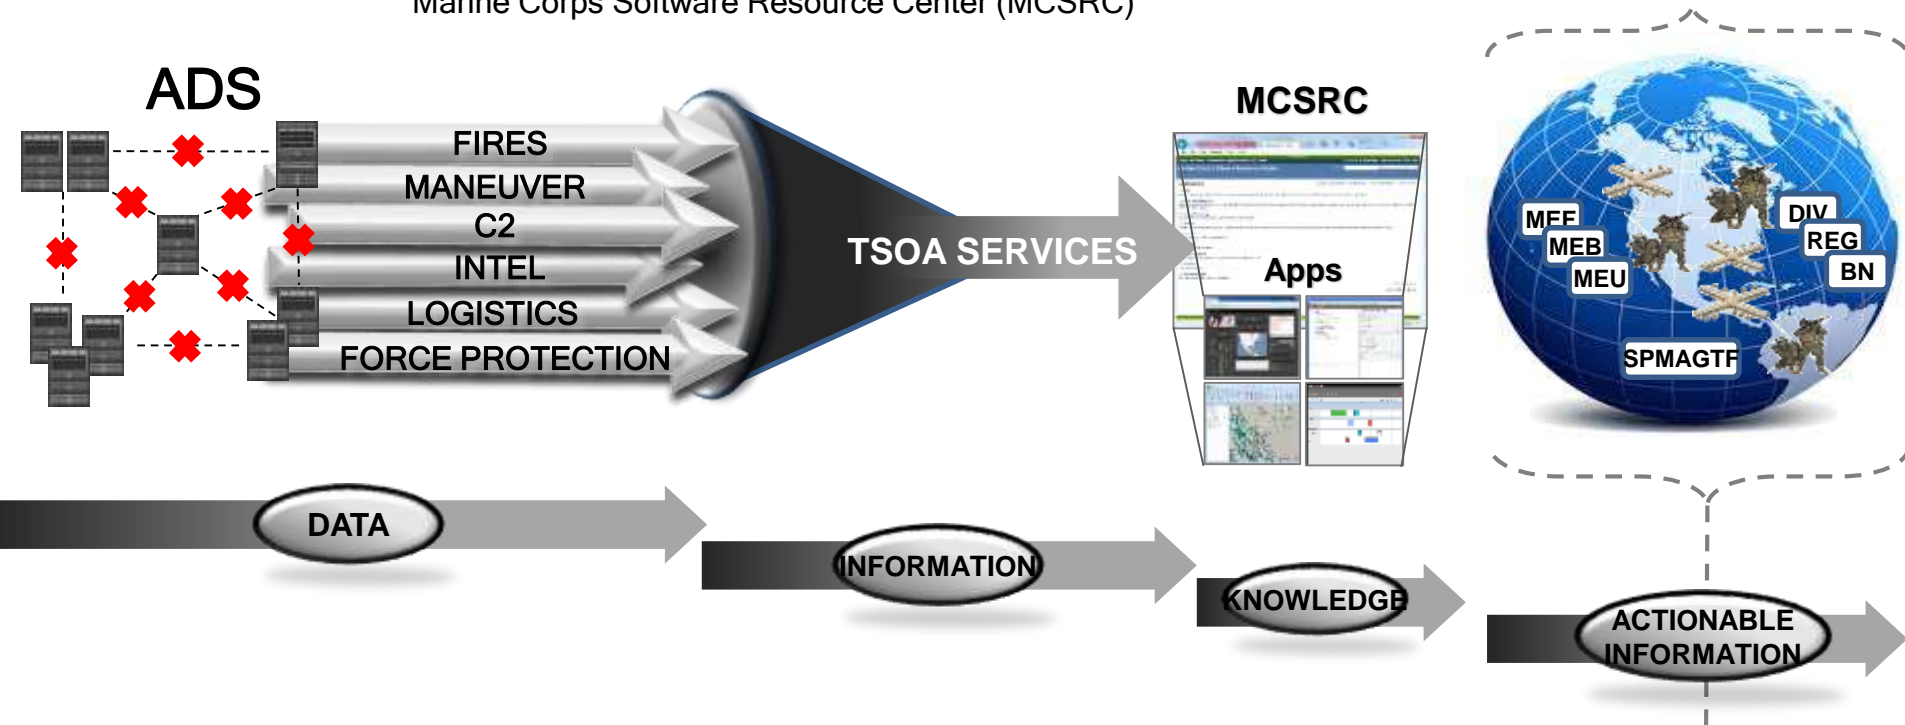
Marine Corps Software Resource Center (MCSRC)

ADS

FIRES

MANEUVER

C2

INTEL

LOGISTICS

FORCE PROTECTION

TSOA SERVICES

MCSRC

Apps

MEF

MEB

MEU

DIV

REG

BN

SPMAGTF

DATA

INFORMATION

KNOWLEDGE

ACTIONABLE INFORMATION